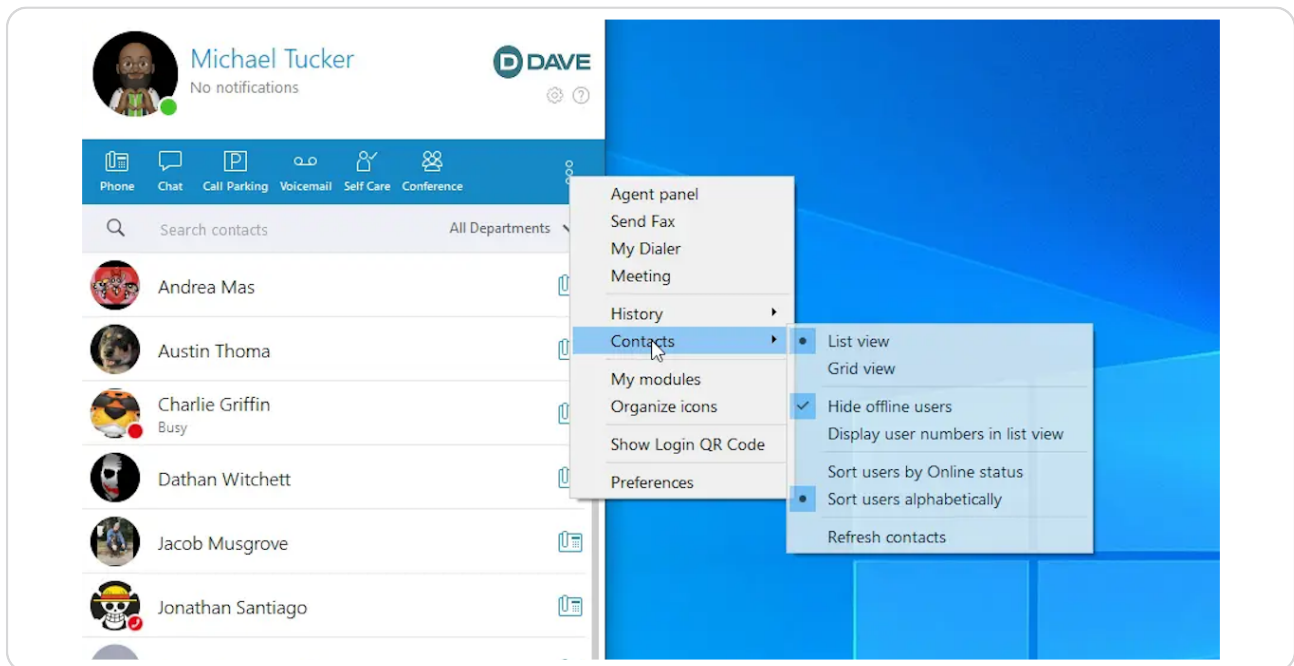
Michael Tucker
No notifications

DAVE

Phone
Chat
Call Parking
Voicemail
Self Care
Conference

Search contacts
All Departments

Andrea Mas
Austin Thoma
Charlie Griffin
Busy
Dathan Witchett
Jacob Musgrove
Jonathan Santiago

Agent panel
Send Fax
My Dialer
Meeting
History
Contacts
My modules
Organize icons
Show Login QR Code
Preferences

List view
Grid view
Hide offline users
Display user numbers in list view
Sort users by Online status
Sort users alphabetically
Refresh contacts